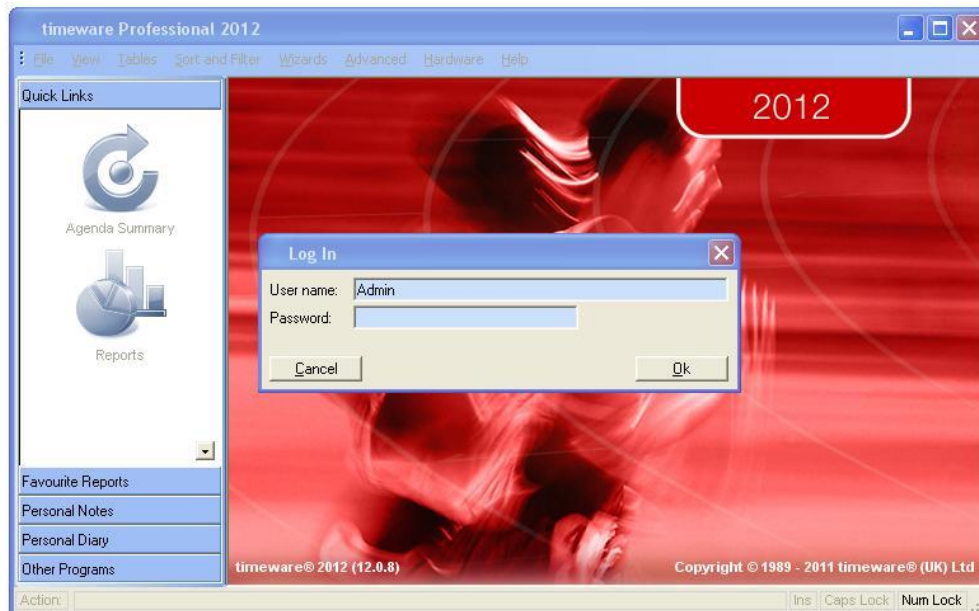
timeware Professional 2012

File View Tables Sort and Filter Wizards Advanced Hardware Help

Quick Links

Agenda Summary

Reports

Favourite Reports

Personal Notes

Personal Diary

Other Programs

2012

Log In

User name: Admin

Password:

Cancel

Ok

timeware® 2012 (12.0.8)

Copyright © 1989 - 2011 timeware® (UK) Ltd

Action:

Ins Caps Lock Num Lock